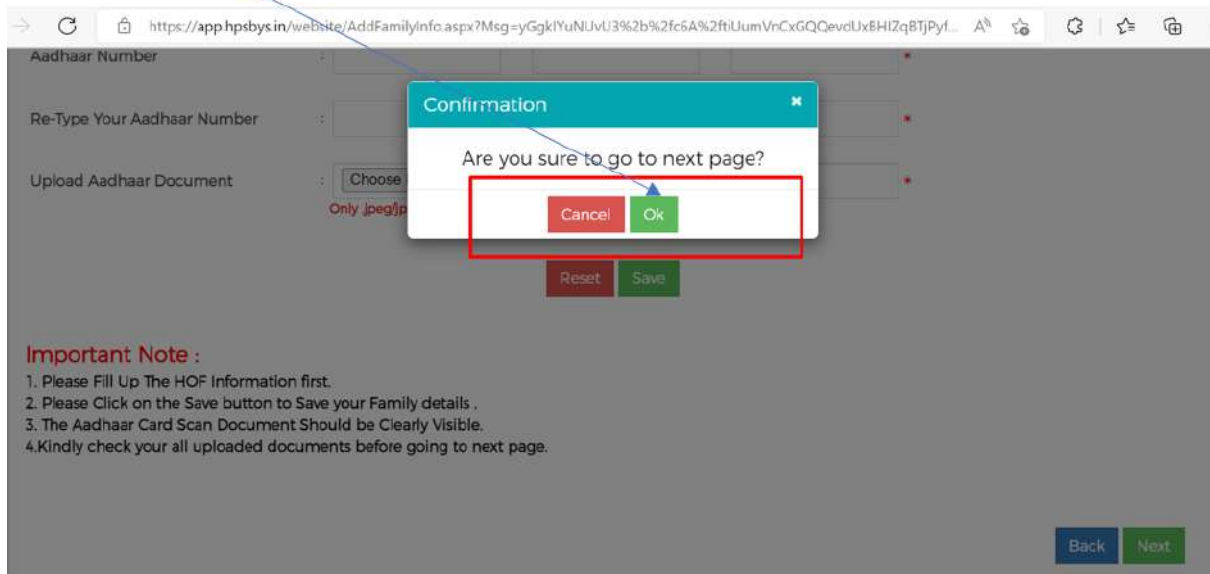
https://app.hpsbys.in/website/AddFamilyInfo.aspx?Msg=yGgkIYuNUvU3%2b%2fc6A%2ftiUumVnCxGQQevdUxBHIZqBTjPyf...

Aadhaar Number :

Re-Type Your Aadhaar Number :

Upload Aadhaar Document : Choose

Only .jpeg/jp

Confirmation ×

Are you sure to go to next page?

Cancel Ok

Reset Save

Important Note :

1. Please Fill Up The HOF Information first.
2. Please Click on the Save button to Save your Family details .
3. The Aadhaar Card Scan Document Should be Clearly Visible.
4.Kindly check your all uploaded documents before going to next page.

Back Next